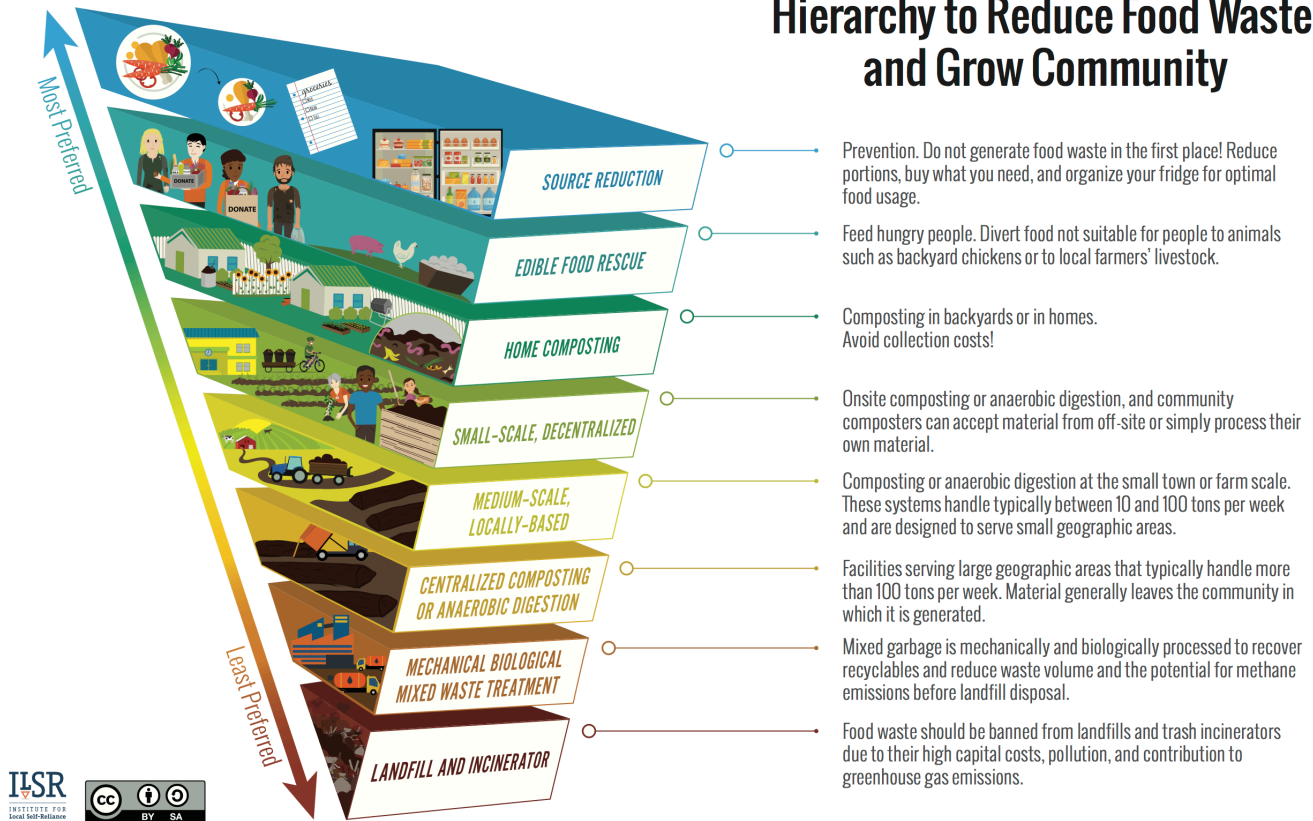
Hierarchy to Reduce Food Waste and Grow Community

Most Preferred

Least Preferred

groceries

DONATE

DONATE

SOURCE REDUCTION

Prevention. Do not generate food waste in the first place! Reduce portions, buy what you need, and organize your fridge for optimal food usage.

EDIBLE FOOD RESCUE

Feed hungry people. Divert food not suitable for people to animals such as backyard chickens or to local farmers' livestock.

HOME COMPOSTING

Composting in backyards or in homes.
Avoid collection costs!

SMALL-SCALE, DECENTRALIZED

Onsite composting or anaerobic digestion, and community composters can accept material from off-site or simply process their own material.

MEDIUM-SCALE, LOCALLY-BASED

Composting or anaerobic digestion at the small town or farm scale. These systems handle typically between 10 and 100 tons per week and are designed to serve small geographic areas.

CENTRALIZED COMPOSTING OR ANAEROBIC DIGESTION

Facilities serving large geographic areas that typically handle more than 100 tons per week. Material generally leaves the community in which it is generated.

MECHANICAL BIOLOGICAL MIXED WASTE TREATMENT

Mixed garbage is mechanically and biologically processed to recover recyclables and reduce waste volume and the potential for methane emissions before landfill disposal.

LANDFILL AND INCINERATOR

Food waste should be banned from landfills and trash incinerators due to their high capital costs, pollution, and contribution to greenhouse gas emissions.

ILSR INSTITUTE FOR Local Self-Reliance

cc BY SA